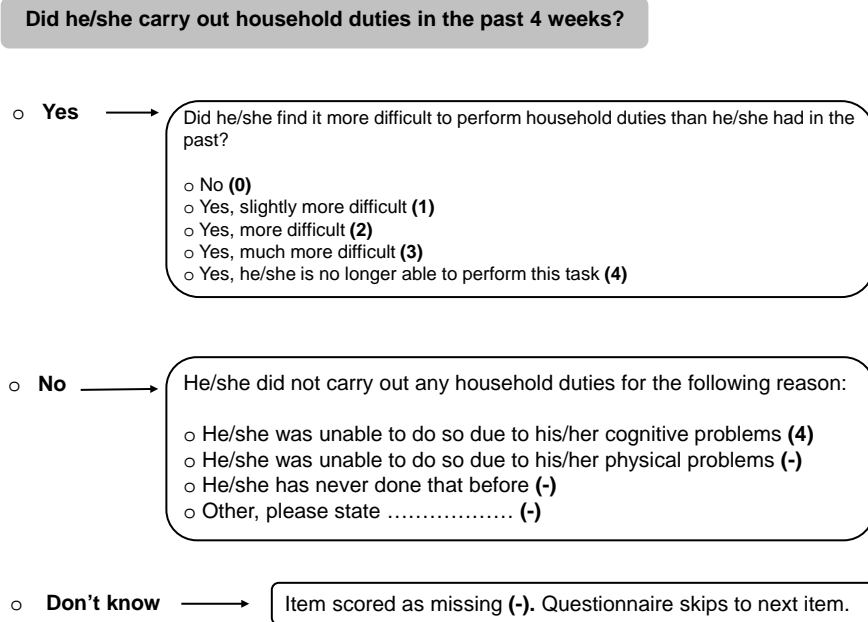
**Did he/she carry out household duties in the past 4 weeks?**

○ **Yes**

Did he/she find it more difficult to perform household duties than he/she had in the past?

○ No **(0)**
○ Yes, slightly more difficult **(1)**
○ Yes, more difficult **(2)**
○ Yes, much more difficult **(3)**
○ Yes, he/she is no longer able to perform this task **(4)**

○ **No**

He/she did not carry out any household duties for the following reason:

○ He/she was unable to do so due to his/her cognitive problems **(4)**
○ He/she was unable to do so due to his/her physical problems **(-)**
○ He/she has never done that before **(-)**
○ Other, please state ……………… **(-)**

○ **Don't know**

Item scored as missing **(-).** Questionnaire skips to next item.